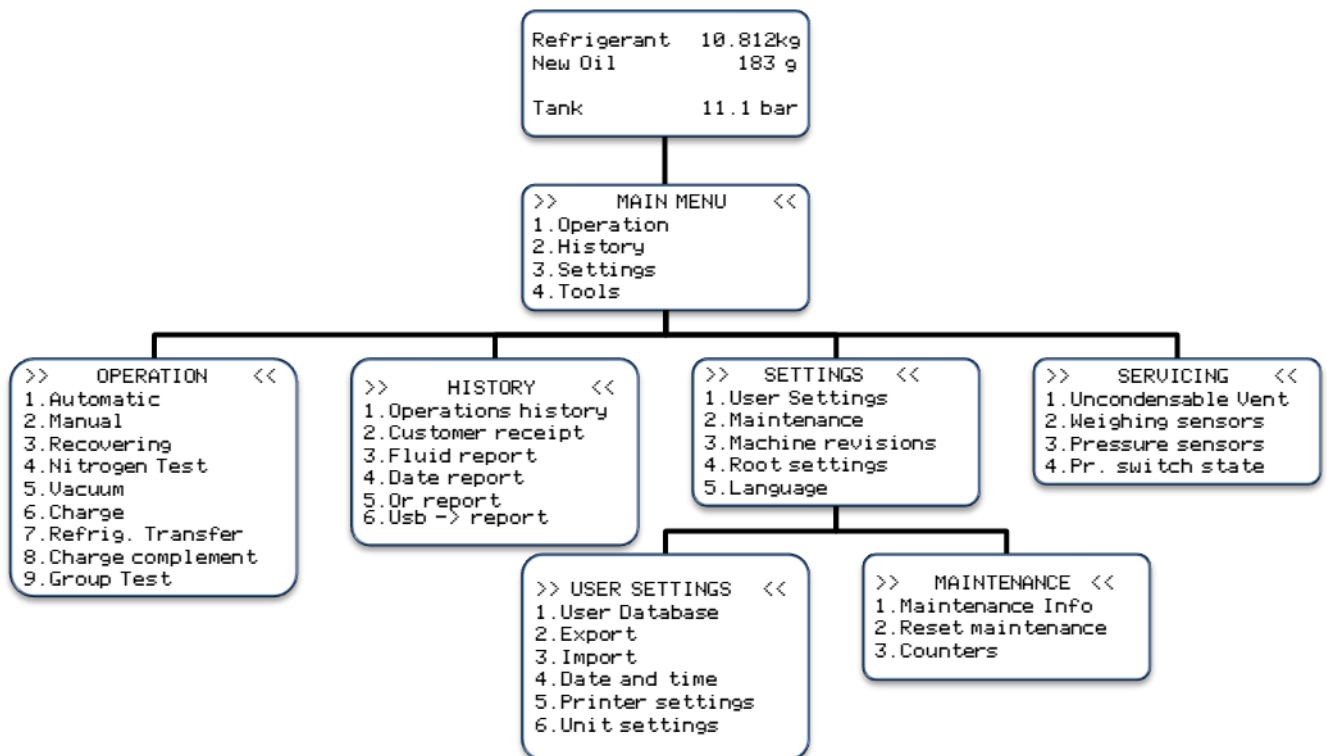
Refrigerant 10.812kg
New Oil 183 g

Tank 11.1 bar

>> MAIN MENU <<
1.Operation
2.History
3.Settings
4.Tools

>> OPERATION <<
1.Automatic
2.Manual
3.Recovering
4.Nitrogen Test
5.Vacuum
6.Charge
7.Refrig. Transfer
8.Charge complement
9.Group Test

>> HISTORY <<
1.Operations history
2.Customer receipt
3.Fluid report
4.Date report
5.Or report
6.Usb -> report

>> SETTINGS <<
1.User Settings
2.Maintenance
3.Machine revisions
4.Root settings
5.Language

>> SERVICING <<
1.Uncondensable Vent
2.Weighing sensors
3.Pressure sensors
4.Pr. switch state

>> USER SETTINGS <<
1.User Database
2.Export
3.Import
4.Date and time
5.Printer settings
6.Unit settings

>> MAINTENANCE <<
1.Maintenance Info
2.Reset maintenance
3.Counters